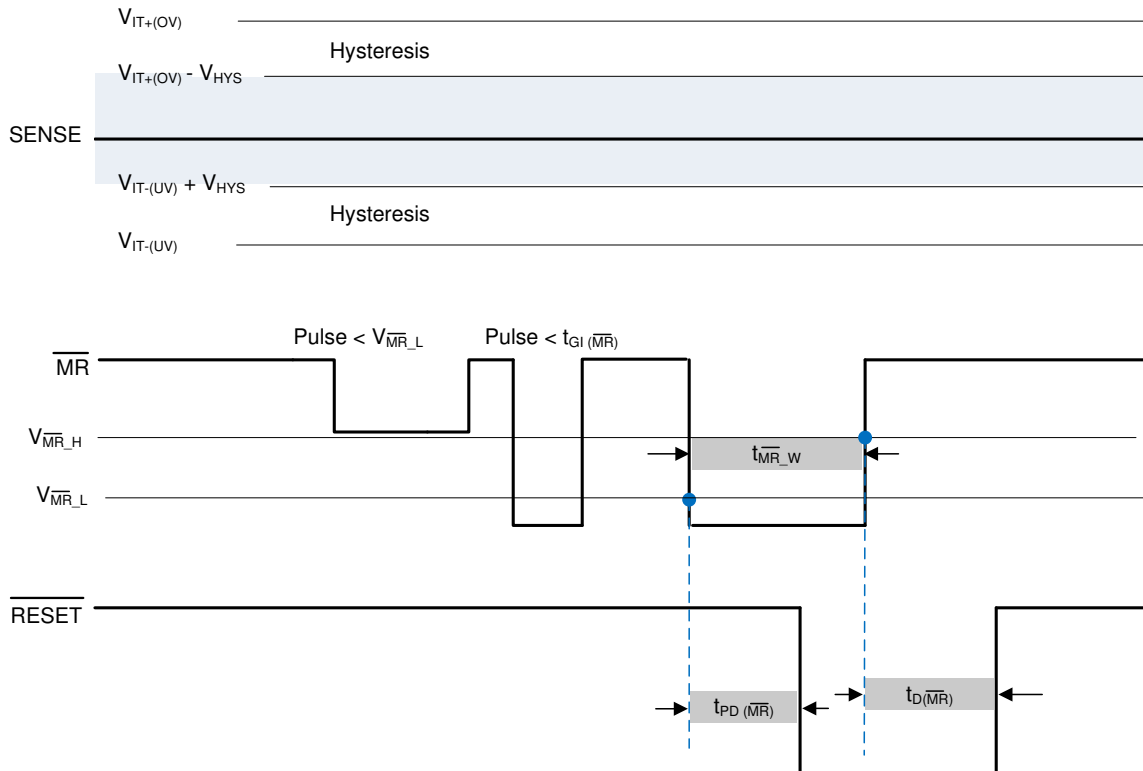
$V_{IT+(OV)}$

Hysteresis

$V_{IT+(OV)}$ - $V_{HYS}$

SENSE

$V_{IT-(UV)}$ + $V_{HYS}$

Hysteresis

$V_{IT-(UV)}$

Pulse < $V_{\overline{MR}\_L}$

Pulse < $t_{GI\ (\overline{MR})}$

$\overline{MR}$

$V_{\overline{MR}\_H}$

$t_{\overline{MR}\_W}$

$V_{\overline{MR}\_L}$

$\overline{RESET}$

$t_{PD\ (\overline{MR})}$

$t_{D(\overline{MR})}$